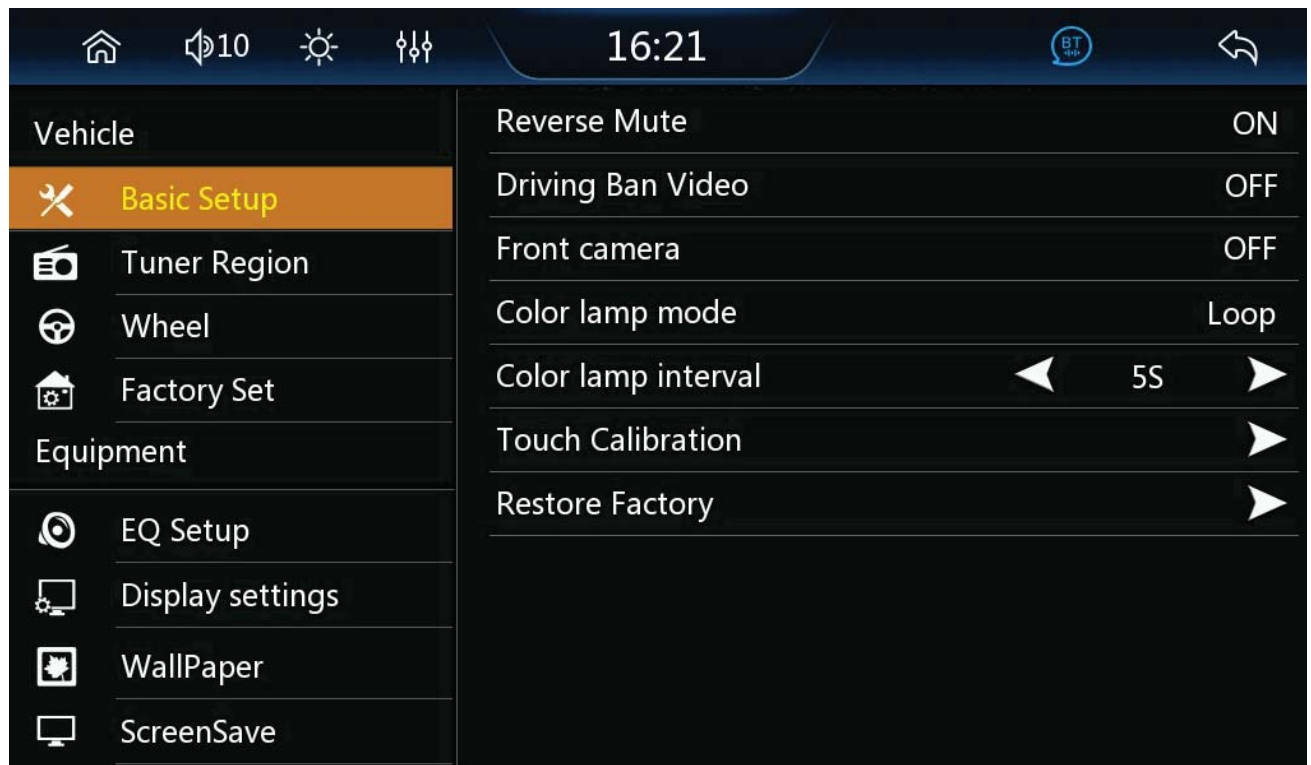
10 16:21 BT

Vehicle
Basic Setup
Tuner Region
Wheel
Factory Set
Equipment
EQ Setup
Display settings
WallPaper
ScreenSave

| | |
|---|---|
| Reverse Mute | ON |
| Driving Ban Video | OFF |
| Front camera | OFF |
| Color lamp mode | Loop |
| Color lamp interval | 5S |
| Touch Calibration | |
| Restore Factory | |